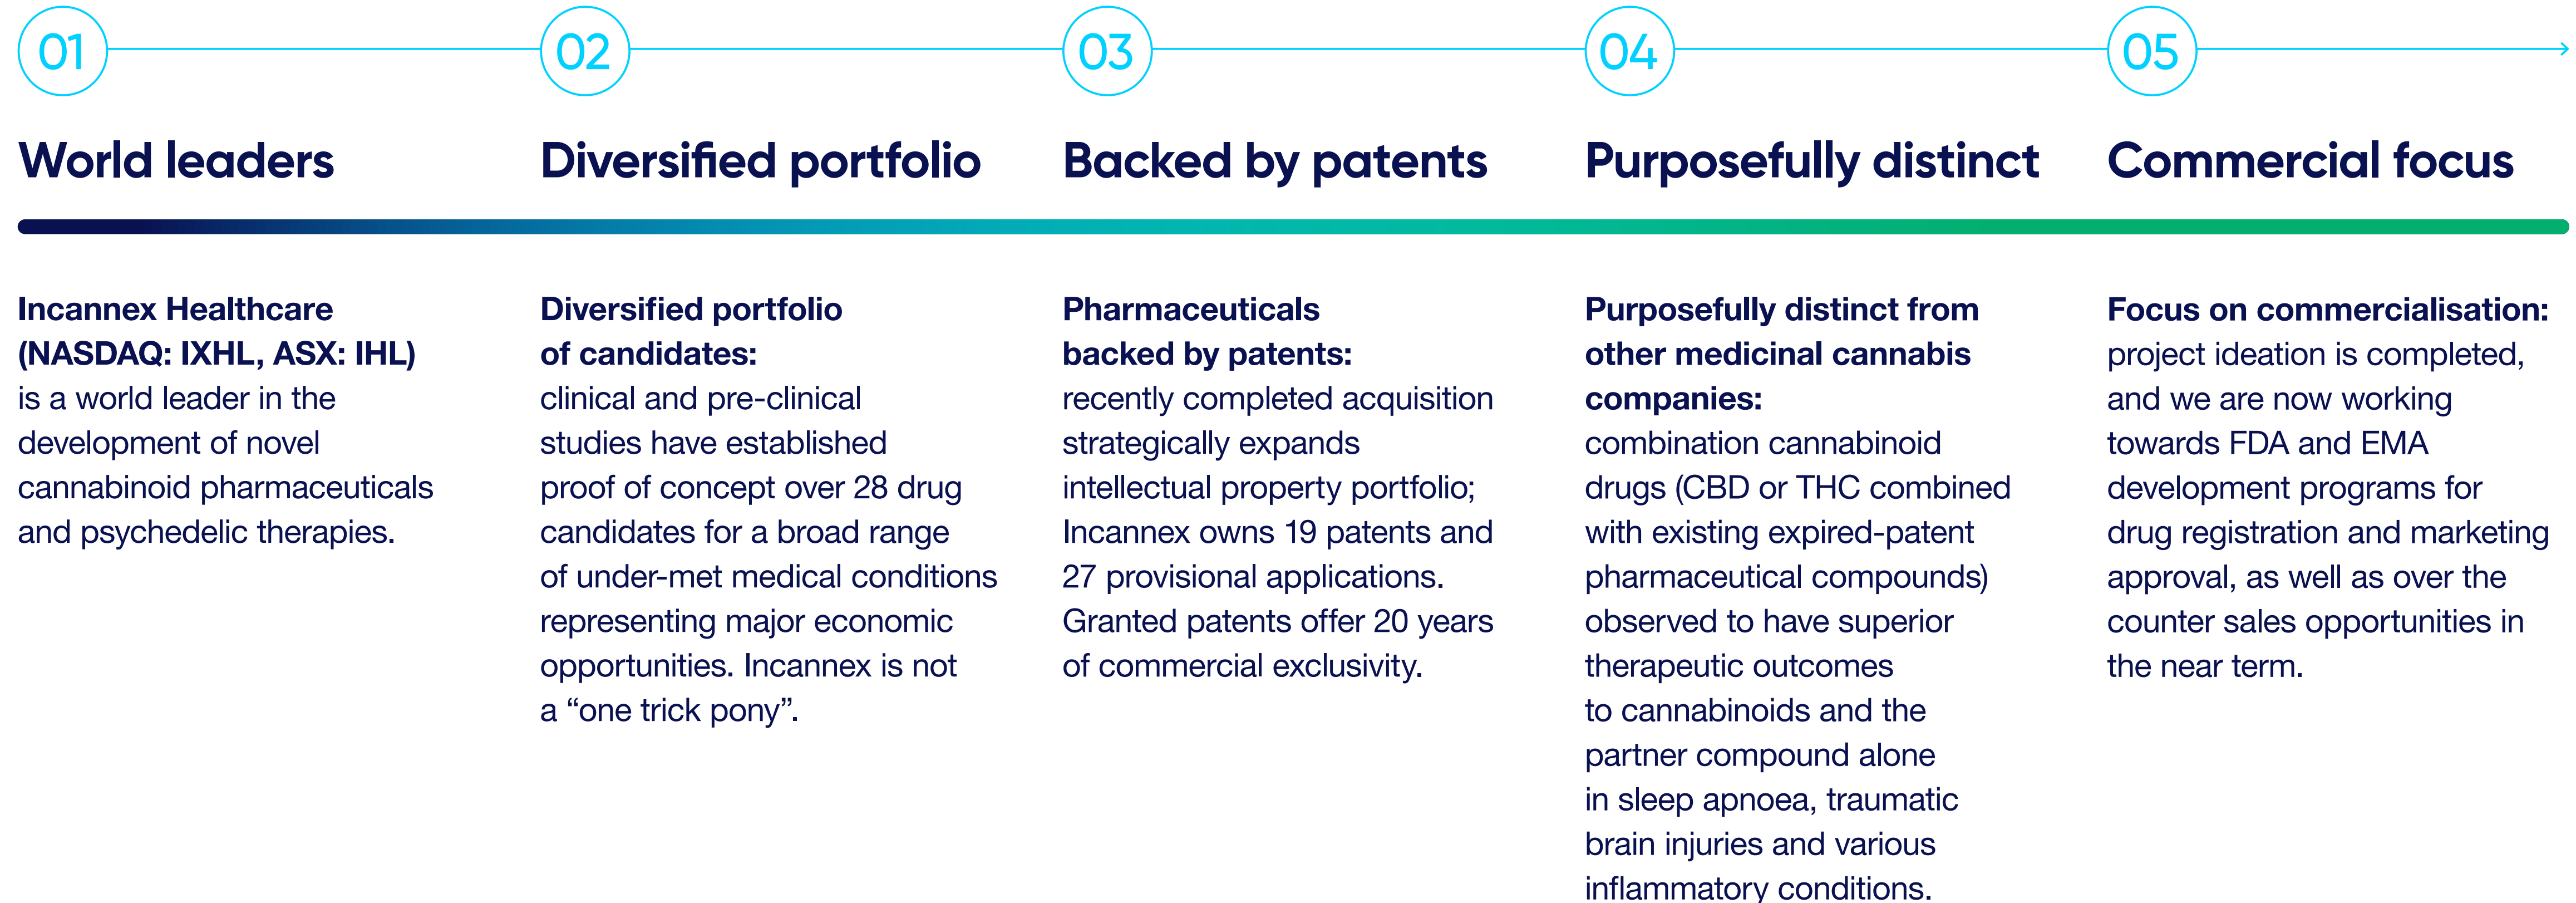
01

World leaders

Incannex Healthcare (NASDAQ: IXHL, ASX: IHL) is a world leader in the development of novel cannabinoid pharmaceuticals and psychedelic therapies.

02

Diversified portfolio

Diversified portfolio of candidates: clinical and pre-clinical studies have established proof of concept over 28 drug candidates for a broad range of under-met medical conditions representing major economic opportunities. Incannex is not a “one trick pony”.

03

Backed by patents

Pharmaceuticals backed by patents: recently completed acquisition strategically expands intellectual property portfolio; Incannex owns 19 patents and 27 provisional applications. Granted patents offer 20 years of commercial exclusivity.

04

Purposefully distinct

Purposefully distinct from other medicinal cannabis companies: combination cannabinoid drugs (CBD or THC combined with existing expired-patent pharmaceutical compounds) observed to have superior therapeutic outcomes to cannabinoids and the partner compound alone in sleep apnoea, traumatic brain injuries and various inflammatory conditions.

05

Commercial focus

Focus on commercialisation: project ideation is completed, and we are now working towards FDA and EMA development programs for drug registration and marketing approval, as well as over the counter sales opportunities in the near term.